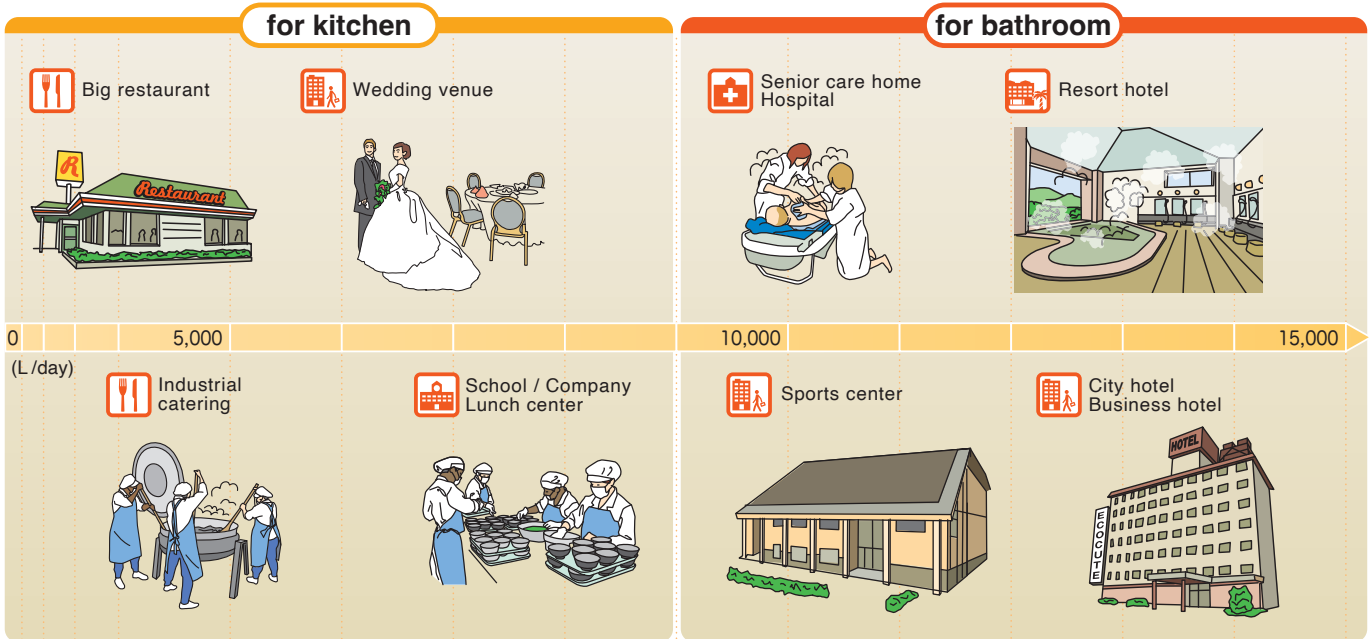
for kitchen

for bathroom

Big restaurant

Restaurant

R

Wedding venue

Senior care home
Hospital

Resort hotel

0

5,000

10,000

15,000

(L /day)

Industrial catering

School / Company
Lunch center

Sports center

City hotel
Business hotel

HOTEL

ECOCUTE